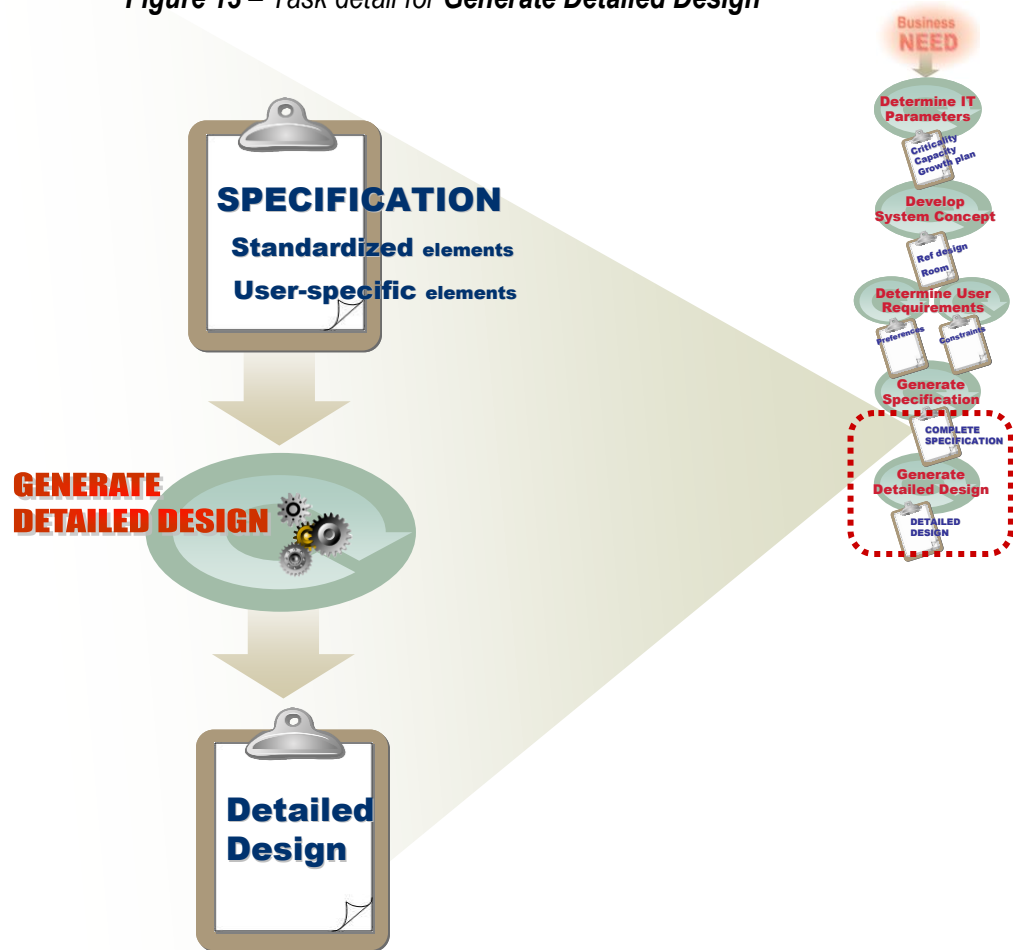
Figure 15 – Task detail for Generate Detailed Design

SPECIFICATION

Standardized elements

User-specific elements

GENERATE DETAILED DESIGN

Detailed Design

Business NEED

Determine IT Parameters

Criticality Capacity Growth plan

Develop System Concept

Ref design Room

Determine User Requirements

Preferences

Constraints

Generate Specification

COMPLETE SPECIFICATION

Generate Detailed Design

DETAILED DESIGN